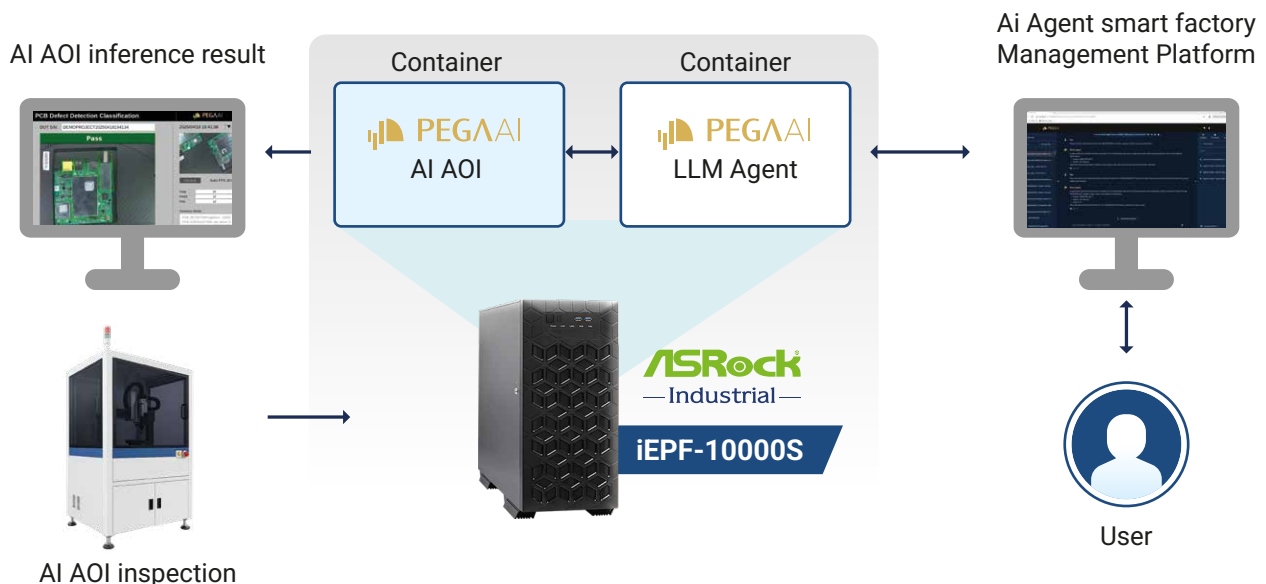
AI AOI inference result

PCB Defect Detection Classification

PEGAAI

Pass

Container

PEGAAI

AI AOI

Container

PEGAAI

LLM Agent

Ai Agent smart factory Management Platform

ASRock

Industrial

iEPF-10000S

User

AI AOI inspection